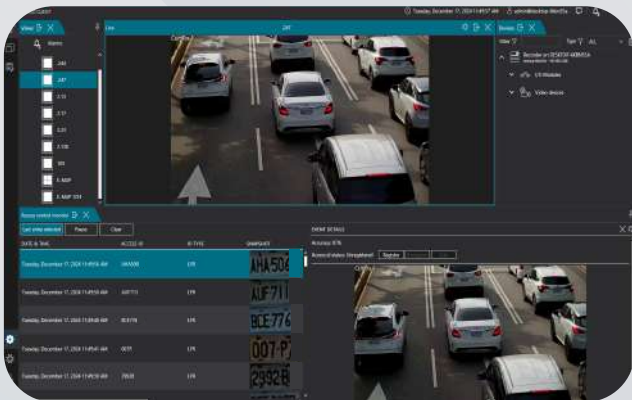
Tuesday, December 17, 2024 11:49:57 AM

Views

Alarms

240

247

2.13

2.17

2.21

2.135

355

1. MAP

2. MAP 2014

Live

247

Camera 1

Devices

View

Recorder on DESKTOP-WBM35A

I/O Modules

Video devices

Access control monitor

Last event selected

Pause

Clear

| DATE & TIME | ACCESS ID | ID TYPE | SNAPSHOT |
|---|---|---|---|
| Tuesday, December 17, 2024 11:49:56 AM | AHA504 | LPR | AHA504 |
| Tuesday, December 17, 2024 11:49:50 AM | AUF711 | LPR | AUF711 |
| Tuesday, December 17, 2024 11:49:48 AM | BCE776 | LPR | BCE776 |
| Tuesday, December 17, 2024 11:49:41 AM | 007P | LPR | 007-P |
| Tuesday, December 17, 2024 11:49:38 AM | 2992B | LPR | 2992B |

EVENT DETAILS

Accuracy: 97%

Related video (Snapshot)

Register